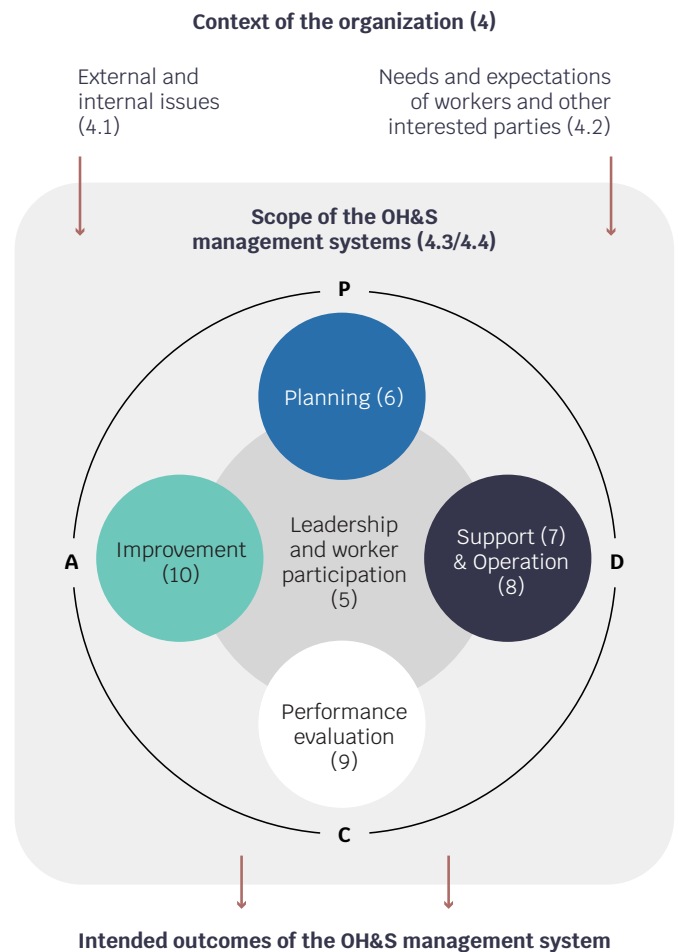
Context of the organization (4)

External and internal issues (4.1)

Needs and expectations of workers and other interested parties (4.2)

Scope of the OH&S management systems (4.3/4.4)

P

Planning (6)

A

Improvement (10)

Leadership and worker participation (5)

Support (7) & Operation (8)

D

Performance evaluation (9)

C

Intended outcomes of the OH&S management system